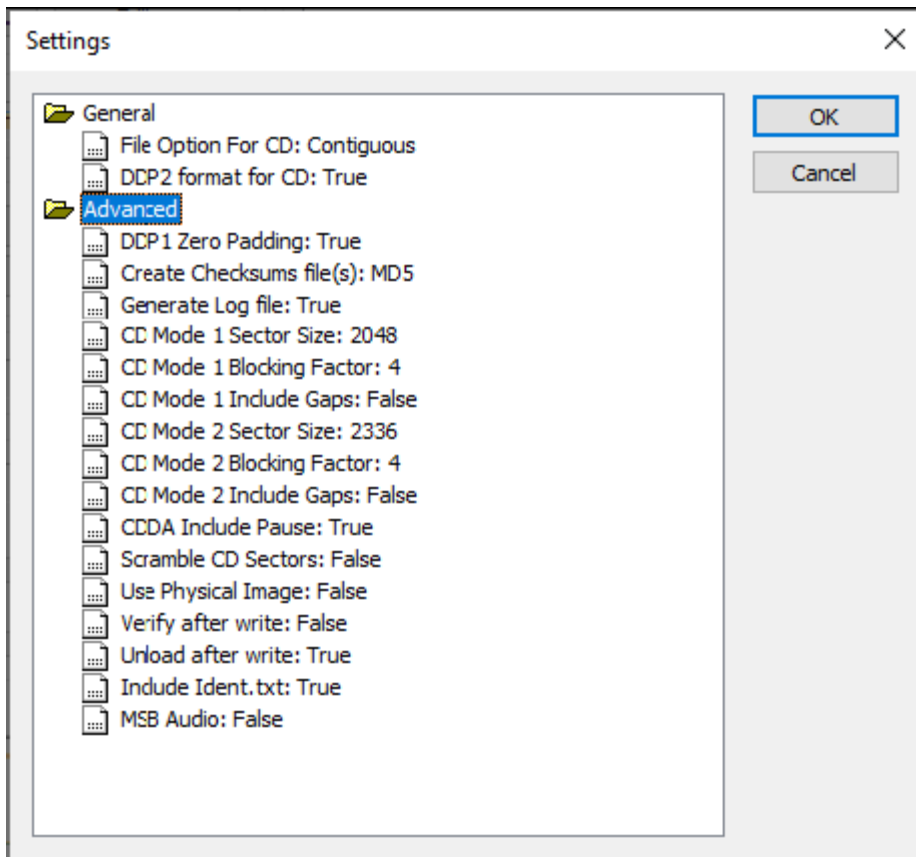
Settings

×

General
File Option For CD: Contiguous
DDP2 format for CD: True
Advanced
DDP1 Zero Padding: True
Create Checksums file(s): MD5
Generate Log file: True
CD Mode 1 Sector Size: 2048
CD Mode 1 Blocking Factor: 4
CD Mode 1 Include Gaps: False
CD Mode 2 Sector Size: 2336
CD Mode 2 Blocking Factor: 4
CD Mode 2 Include Gaps: False
CDDA Include Pause: True
Scramble CD Sectors: False
Use Physical Image: False
Verify after write: False
Unload after write: True
Include Ident.txt: True
MSB Audio: False

OK
Cancel